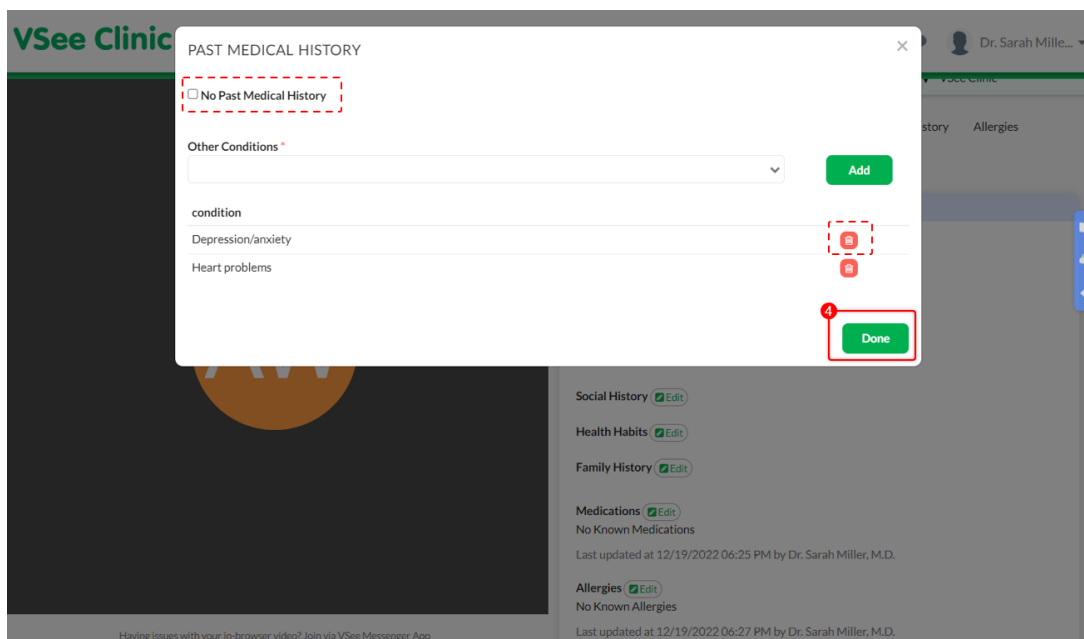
VSee Clinic

Dr. Sarah Mille...

VSee Clinic

story Allergies

PAST MEDICAL HISTORY

×

No Past Medical History

Other Conditions *

Add

condition

Depression/anxiety

Heart problems

4

Done

Social History Edit

Health Habits Edit

Family History Edit

Medications Edit
No Known Medications

Last updated at 12/19/2022 06:25 PM by Dr. Sarah Miller, M.D.

Allergies Edit
No Known Allergies

Last updated at 12/19/2022 06:27 PM by Dr. Sarah Miller, M.D.

Having issues with your in-browser video? Join via VSee Messenger App